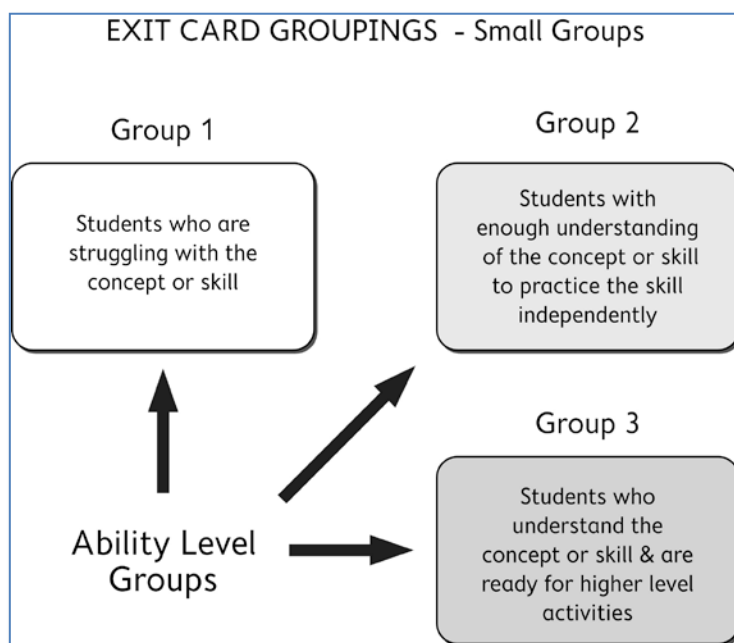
EXIT CARD GROUPINGS - Small Groups

Group 1

Students who are struggling with the concept or skill

Group 2

Students with enough understanding of the concept or skill to practice the skill independently

Group 3

Students who understand the concept or skill & are ready for higher level activities

Ability Level Groups